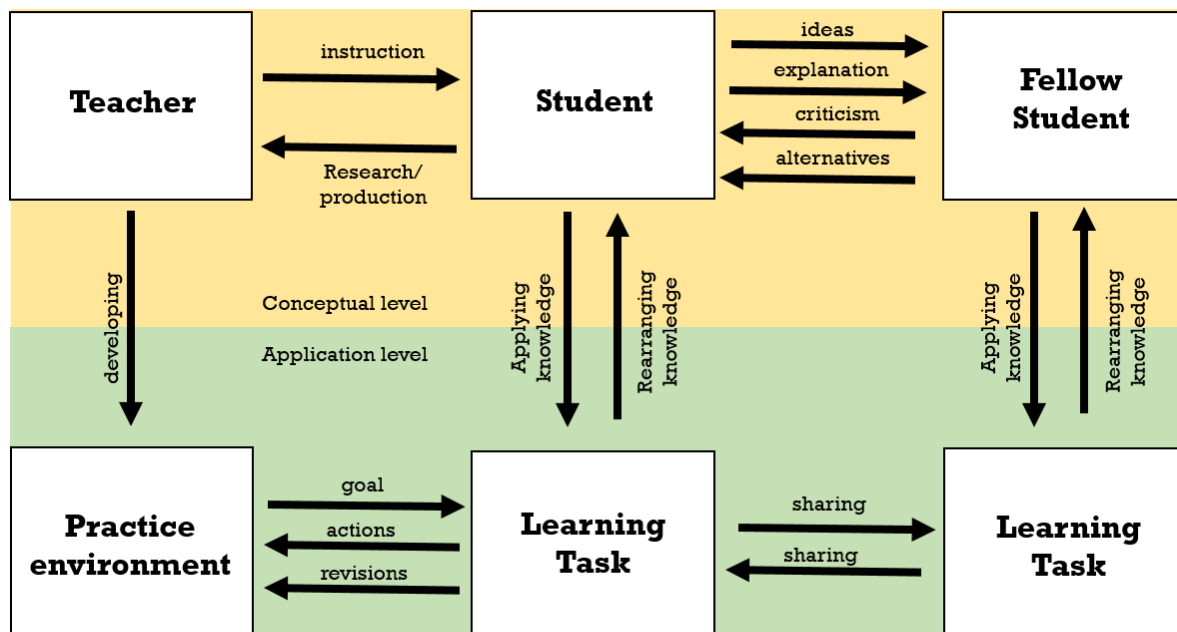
Teacher

instruction

Research/ production

Student

ideas

explanation

criticism

alternatives

Fellow Student

developing

Conceptual level

Application level

Applying knowledge

Rearranging knowledge

Applying knowledge

Rearranging knowledge

Practice environment

goal

actions

revisions

Learning Task

sharing

sharing

Learning Task